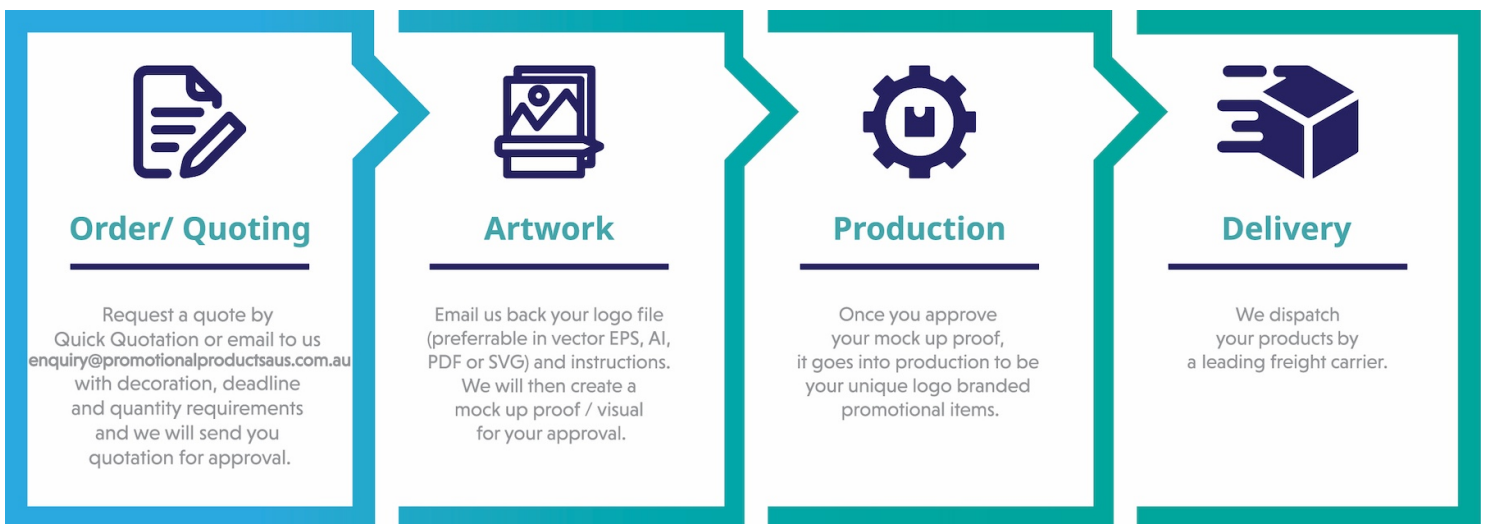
Order/ Quoting

Request a quote by Quick Quotation or email to us enquiry@promotionalproductsaus.com.au with decoration, deadline and quantity requirements and we will send you quotation for approval.

Artwork

Email us back your logo file (preferrable in vector EPS, AI, PDF or SVG) and instructions. We will then create a mock up proof / visual for your approval.

Production

Once you approve your mock up proof, it goes into production to be your unique logo branded promotional items.

Delivery

We dispatch your products by a leading freight carrier.